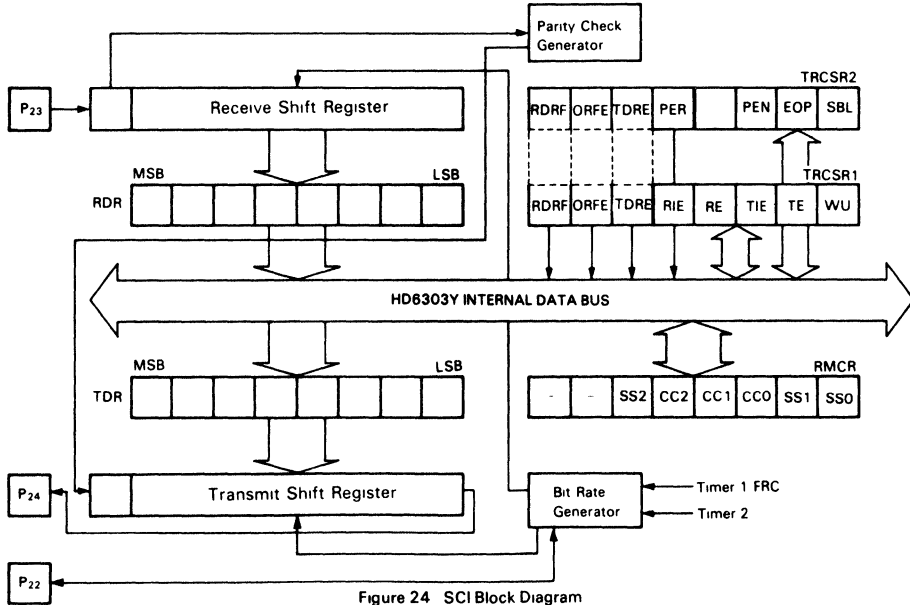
Parity Check Generator

$P_{23}$

Receive Shift Register

MSB

LSB

RDR

TRCSR2

| RDRF | ORFE | TDRE | PER | | PEN | EOP | SBL |
|---|---|---|---|---|---|---|---|

TRCSR1

| RDRF | ORFE | TDRE | RIE | RE | TIE | TE | WU |
|---|---|---|---|---|---|---|---|

HD6303Y INTERNAL DATA BUS

MSB

LSB

TDR

RMCR

| - | - | SS2 | CC2 | CC1 | CC0 | SS1 | SS0 |
|---|---|---|---|---|---|---|---|

$P_{24}$

Transmit Shift Register

Bit Rate Generator

Timer 1 FRC

Timer 2

$P_{22}$

Figure 24 SCI Block Diagram